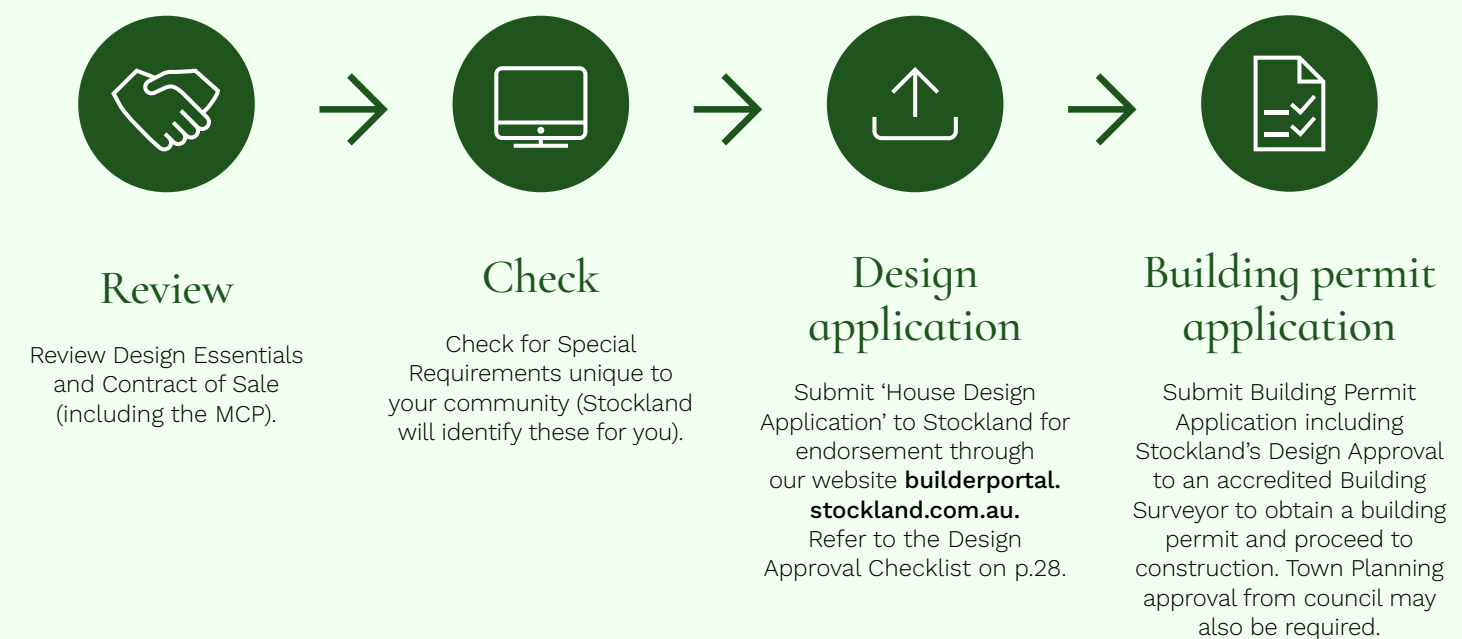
Review

Review Design Essentials and Contract of Sale (including the MCP).

Check

Check for Special Requirements unique to your community (Stockland will identify these for you).

Design application

Submit 'House Design Application' to Stockland for endorsement through our website **builderportal.stockland.com.au.** Refer to the Design Approval Checklist on p.28.

Building permit application

Submit Building Permit Application including Stockland's Design Approval to an accredited Building Surveyor to obtain a building permit and proceed to construction. Town Planning approval from council may also be required.